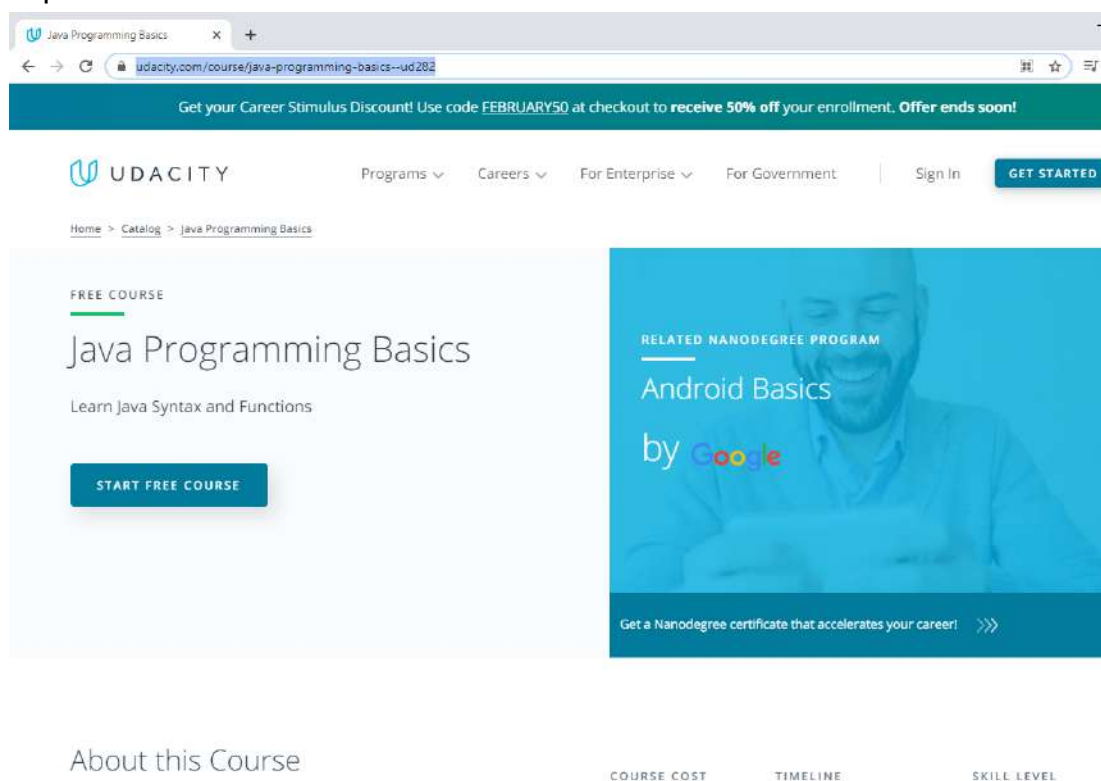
Java Programming Basics ×  +

udacity.com/course/java-programming-basics--ud282

Get your Career Stimulus Discount! Use code FEBRUARY50 at checkout to receive 50% off your enrollment. Offer ends soon!

UDACITY  Programs  Careers  For Enterprise  For Government  Sign In  GET STARTED

Home > Catalog > Java Programming Basics

FREE COURSE

Java Programming Basics

Learn Java Syntax and Functions

START FREE COURSE

RELATED NANODEGREE PROGRAM

Android Basics

by Google

Get a Nanodegree certificate that accelerates your career!

About this Course

COURSE COST  TIMELINE  SKILL LEVEL